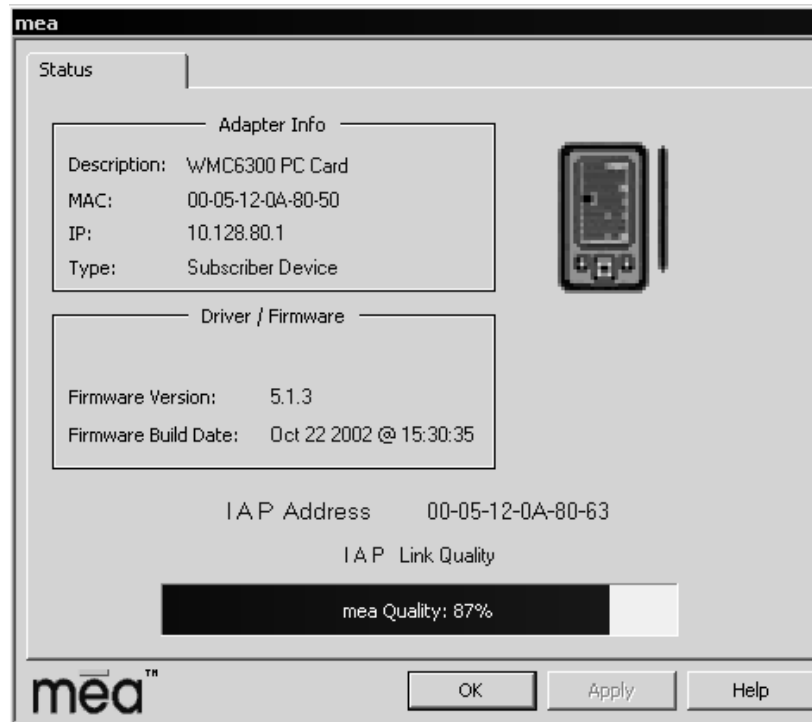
mea

Status

Adapter Info

| | |
|---|---|
| Description: | WMC6300 PC Card |
| MAC: | 00-05-12-0A-80-50 |
| IP: | 10.128.80.1 |
| Type: | Subscriber Device |

Driver / Firmware

| | |
|---|---|
| Firmware Version: | 5.1.3 |
| Firmware Build Date: | Oct 22 2002 @ 15:30:35 |

IAP Address 00-05-12-0A-80-63

IAP Link Quality

mea Quality: 87%

mea™

OK

Apply

Help